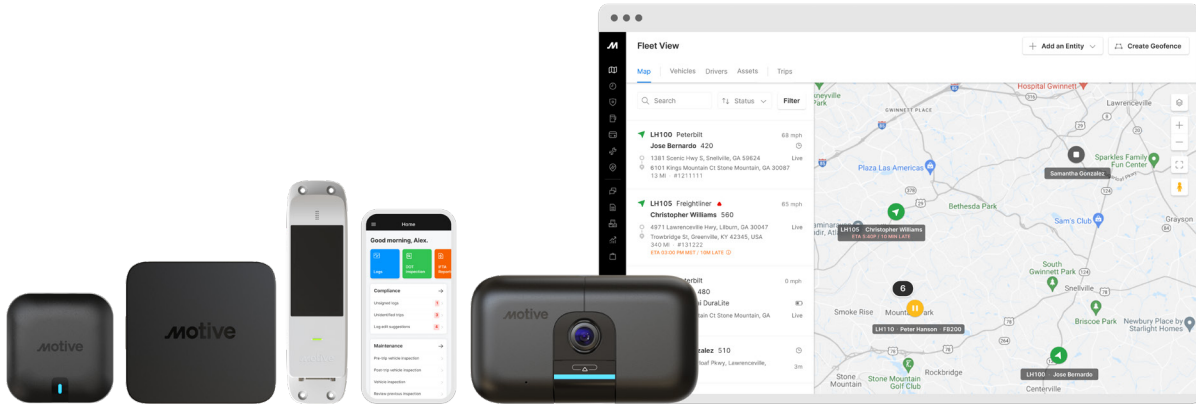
Motive

Home

Good morning, Alex.

Logs

DOT Inspection

ETA Records

Compliance

Unsigned logs 1

Unidentified trips 0

Log edit suggestions 6

Maintenance

Pre-trip vehicle inspection

Post-trip vehicle inspection

Vehicle inspection

Review previous inspection

Motive

Fleet View

+ Add an Entity

Create Geofence

Map Vehicles Drivers Assets Trips

Search

Status

Filter

LH100 Peterbilt 68 mph

Jose Bernardo 420

1381 Scenic Hwy S, Snellville, GA 59824 Live

6101 Kings Mountain Cir Stone Mountain, GA 30087

13 MI · #1211111

LH105 Freightliner 65 mph

Christopher Williams 560

4971 Lawrenceville Hwy, Lilburn, GA 30047 Live

Trowbridge St, Greenville, KY 42345, USA

340 MI · #131222

ETA 03:00 PM MST / 10M LATE

Peterbilt 0 mph

480

DuraLite

ain Ct Stone Mountain, GA

zalez 510

Live

Hospital Gwinnett

Lawrenceville

Plaza Las Americas

Samantha Gonzalez

Sparkles Family Fun Center

Bethesda Park

Sam's Club

Grayson

LH105 Christopher Williams

ETA 5:40P / 10 MIN LATE

South Gwinnett Park

Snellville

6

Smoke Rise

LH110 Peter Hanson FB200

Briscoe Park

Starlight Homes Navy Place

Stone Mountain Golf Club

Rockbridge

LH100 Jose Bernardo

Stone Mountain

Centerville